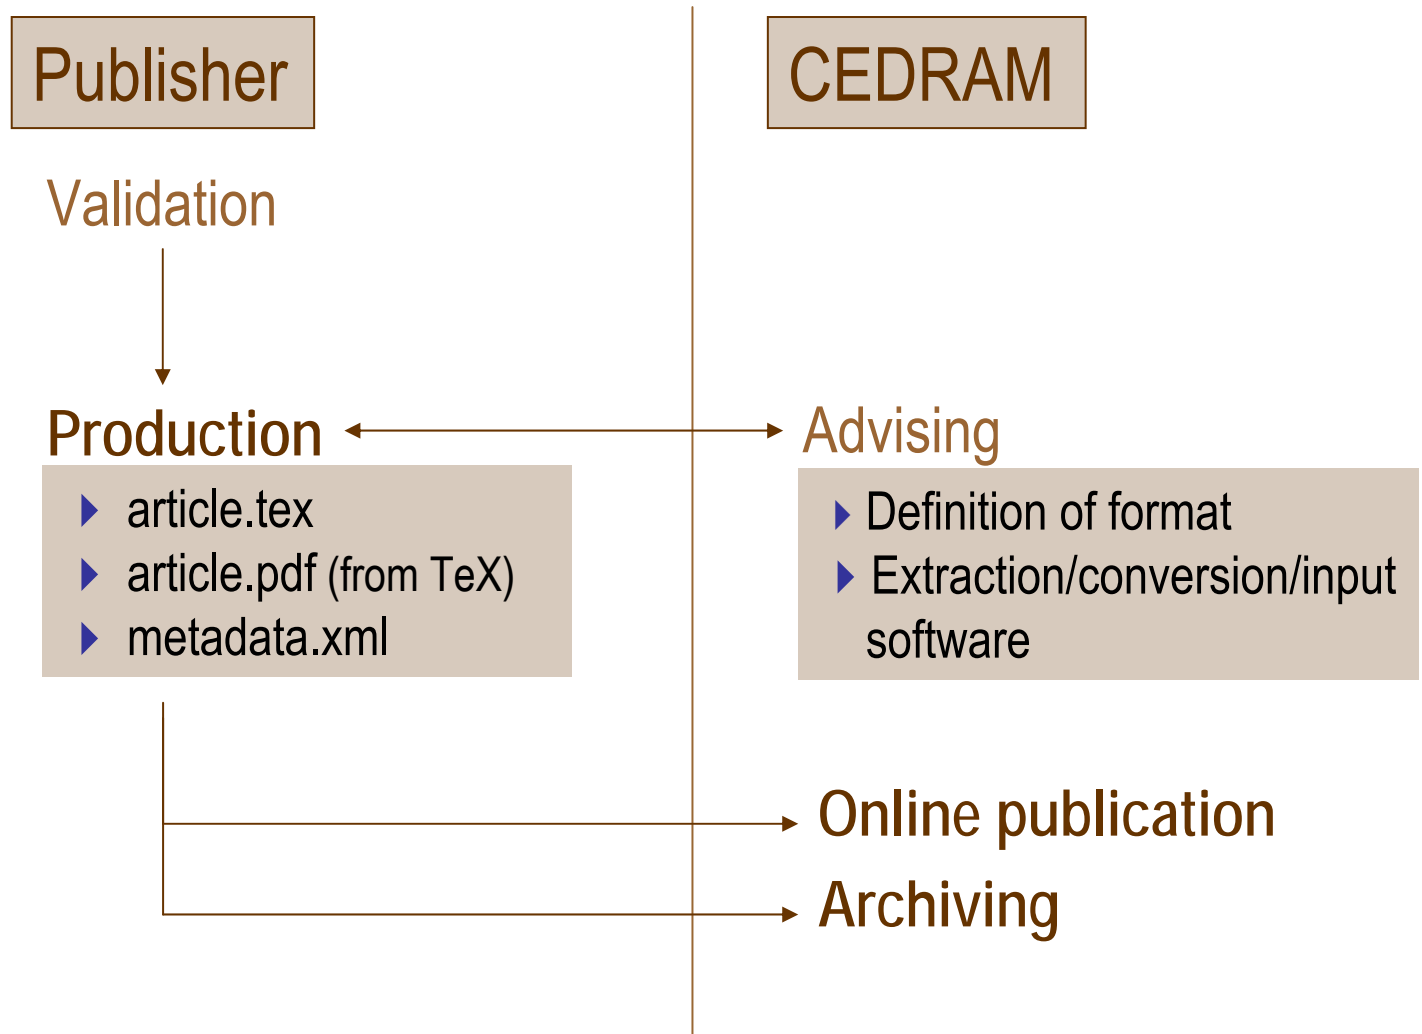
Publisher

CEDRAM

Validation

Production

Advising

- article.tex
- article.pdf (from TeX)
- metadata.xml

- Definition of format
- Extraction/conversion/input software

Online publication

Archiving